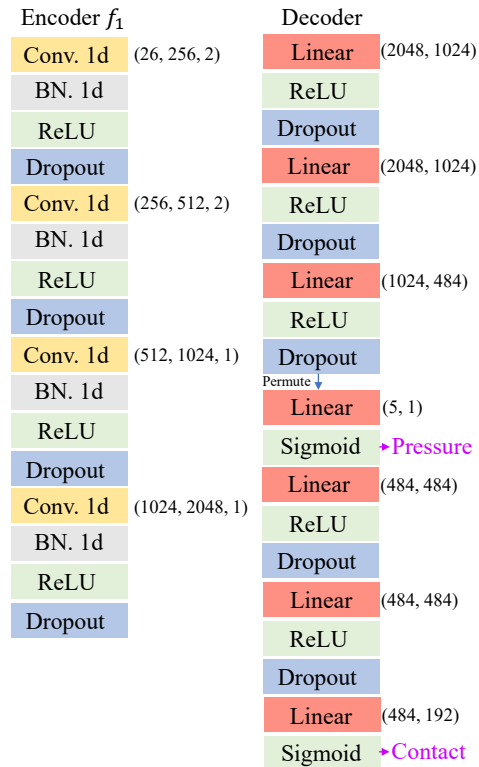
Encoder $f_1$

Conv. 1d (26, 256, 2)
BN. 1d
ReLU
Dropout
Conv. 1d (256, 512, 2)
BN. 1d
ReLU
Dropout
Conv. 1d (512, 1024, 1)
BN. 1d
ReLU
Dropout
Conv. 1d (1024, 2048, 1)
BN. 1d
ReLU
Dropout

Decoder

Linear (2048, 1024)
ReLU
Dropout
Linear (2048, 1024)
ReLU
Dropout
Linear (1024, 484)
ReLU
Dropout
Permute
Linear (5, 1)
Sigmoid Pressure
Linear (484, 484)
ReLU
Dropout
Linear (484, 484)
ReLU
Dropout
Linear (484, 192)
Sigmoid Contact